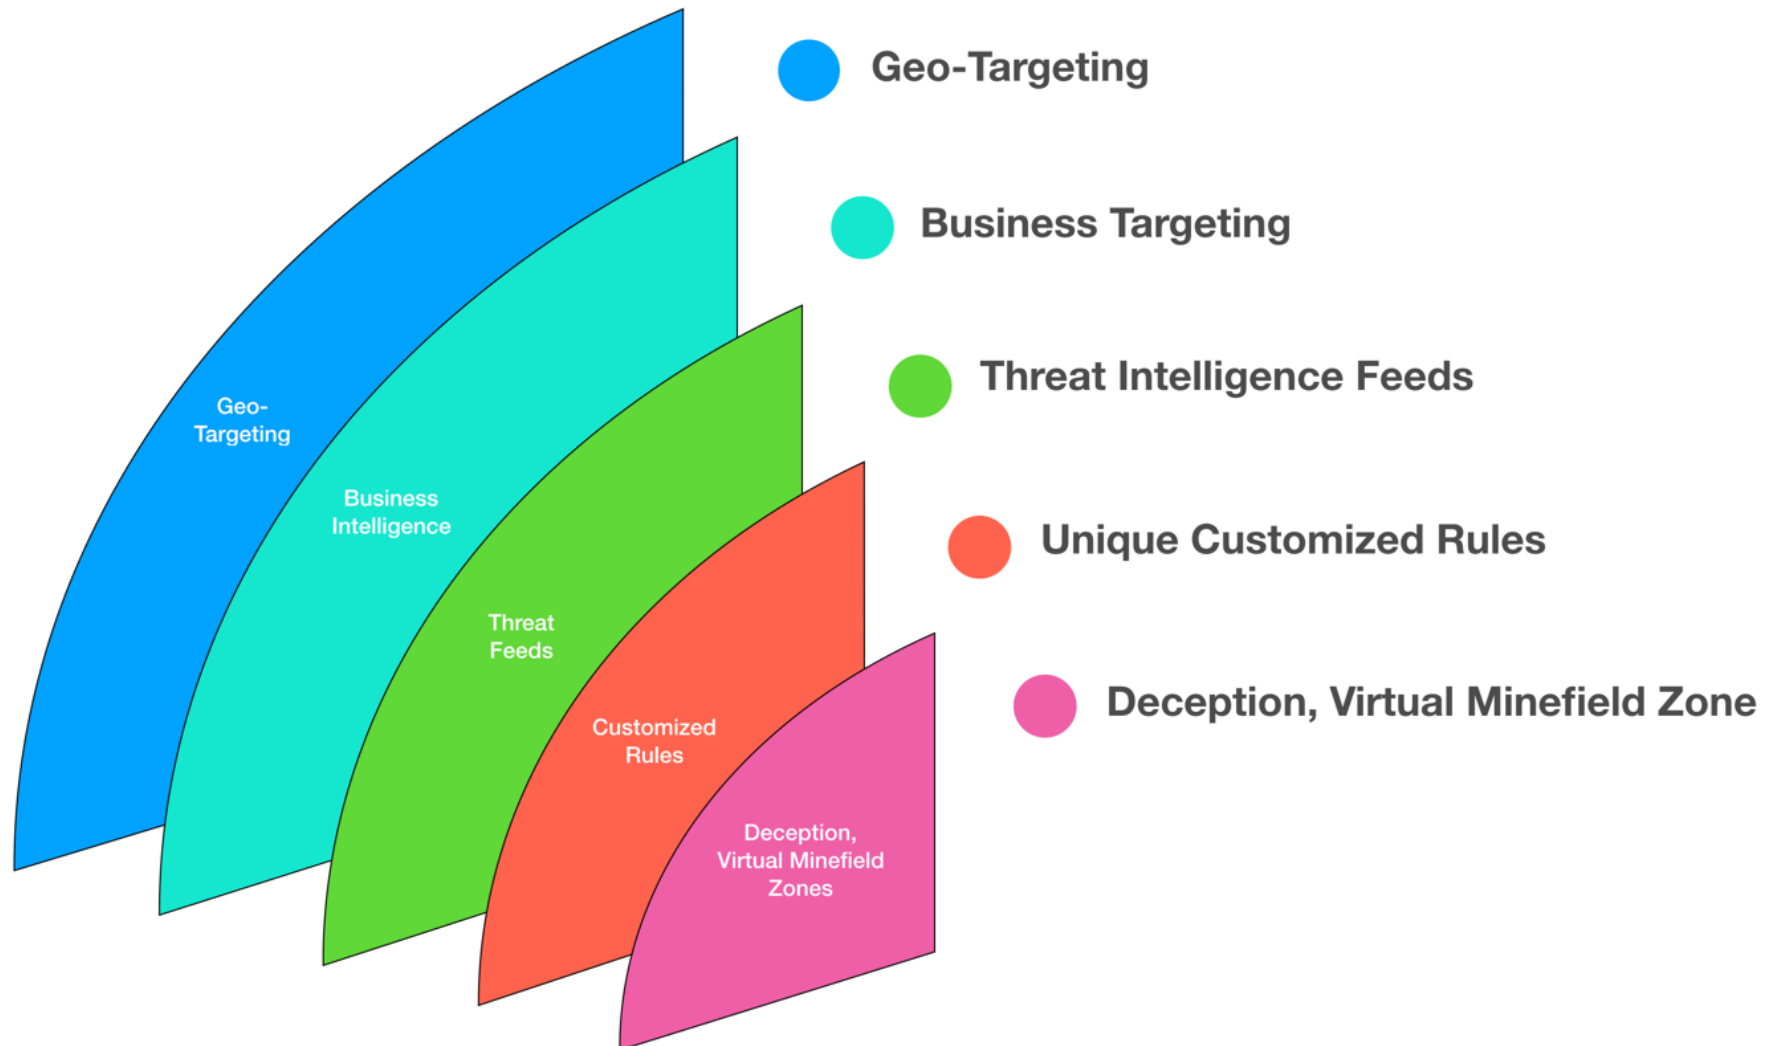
Geo-Targeting

Business Intelligence

Threat Feeds

Customized Rules

Deception, Virtual Minefield Zones

Geo-Targeting

Business Targeting

Threat Intelligence Feeds

Unique Customized Rules

Deception, Virtual Minefield Zone